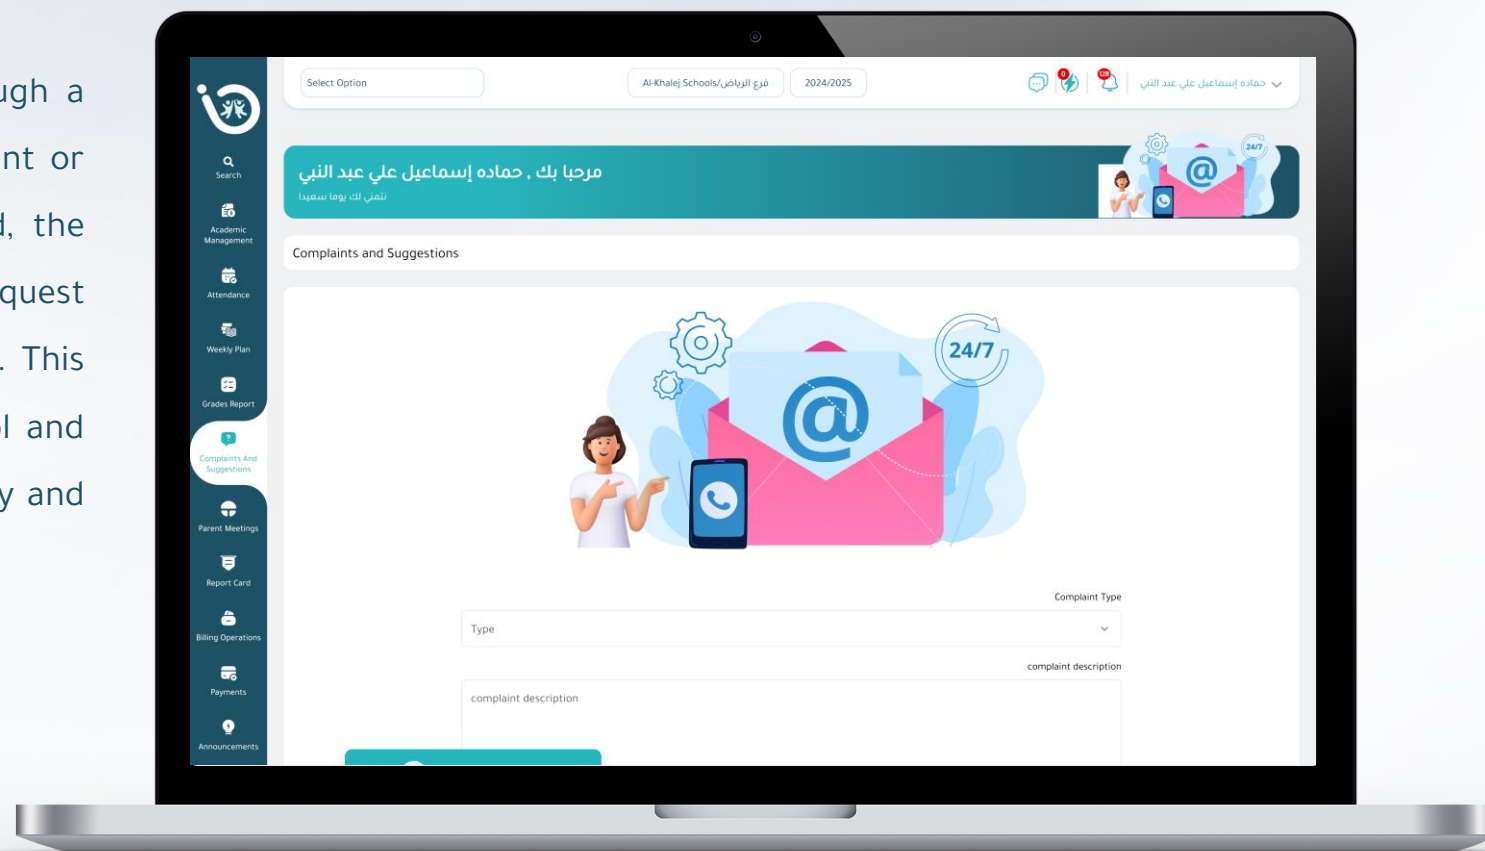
ugh a
nt or
l, the
quest
. This
l and
y and

Select Option
Al-Khalej Schools/فرع الرياض
2024/2025
0
128
حماده إسماعيل علي عبد النبي

Search
Academic Management
Attendance
Weekly Plan
Grades Report
Complaints And Suggestions
Parent Meetings
Report Card
Billing Operations
Payments
Announcements

مرحبا بك , حماده إسماعيل علي عبد النبي
نتمنى لك يوما سعيدا

24/7

Complaints and Suggestions

24/7

Complaint Type
Type
complaint description
complaint description